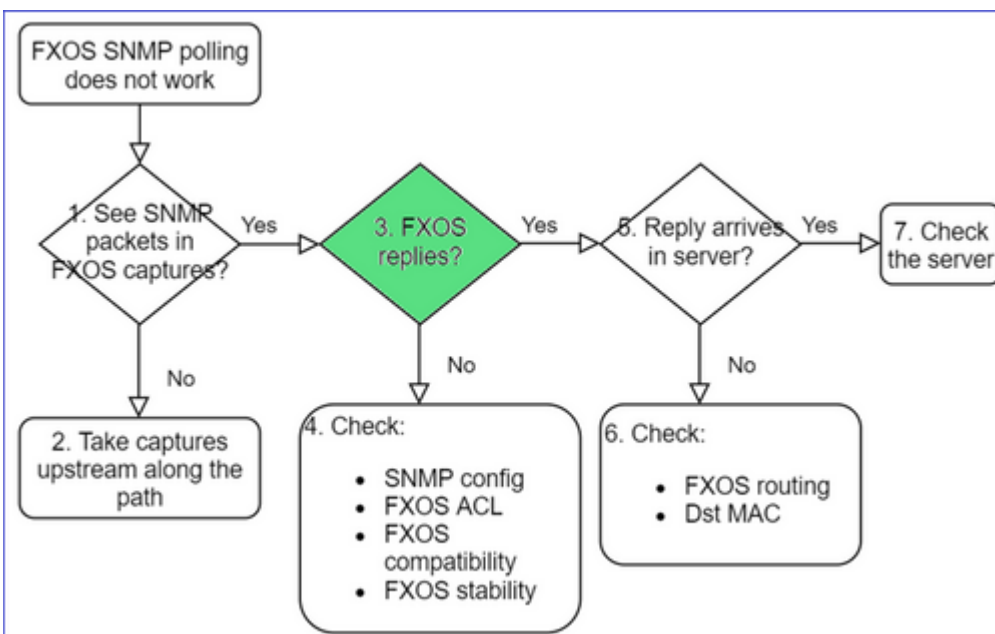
FXOS SNMP polling does not work

1. See SNMP packets in FXOS captures?

Yes

3. FXOS replies?

Yes

5. Reply arrives in server?

Yes

7. Check the server

No

2. Take captures upstream along the path

No

4. Check:

- SNMP config
- FXOS ACL
- FXOS compatibility
- FXOS stability

No

6. Check:

- FXOS routing
- Dst MAC